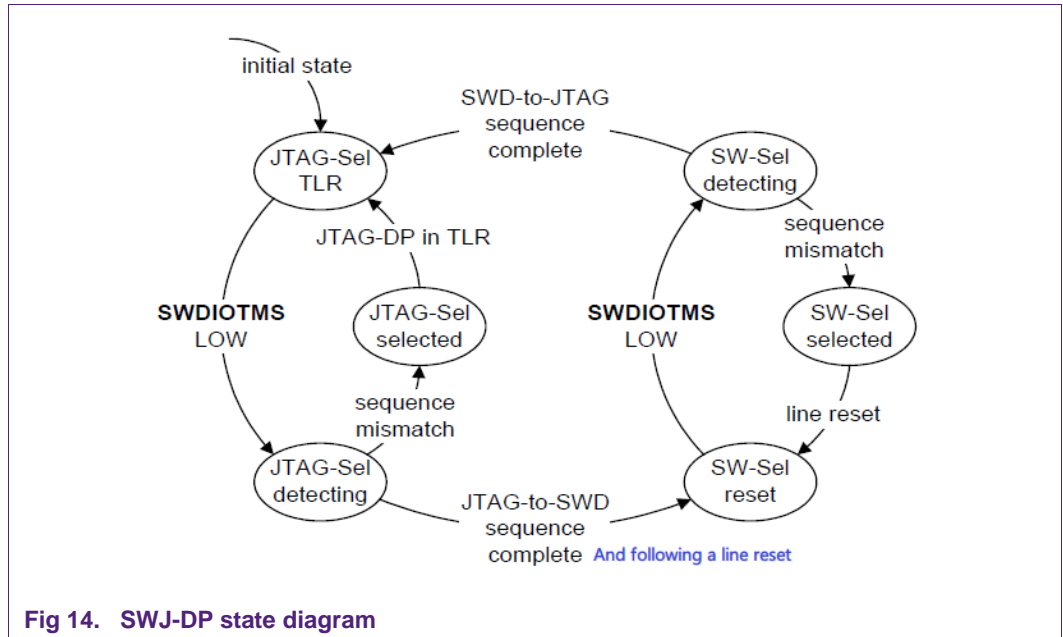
initial state

SWD-to-JTAG sequence complete

JTAG-Sel TLR

SW-Sel detecting

JTAG-DP in TLR

sequence mismatch

SWDIOTMS LOW

JTAG-Sel selected

SWDIOTMS LOW

SW-Sel selected

sequence mismatch

line reset

JTAG-Sel detecting

JTAG-to-SWD sequence complete And following a line reset

SW-Sel reset

Fig 14. SWJ-DP state diagram